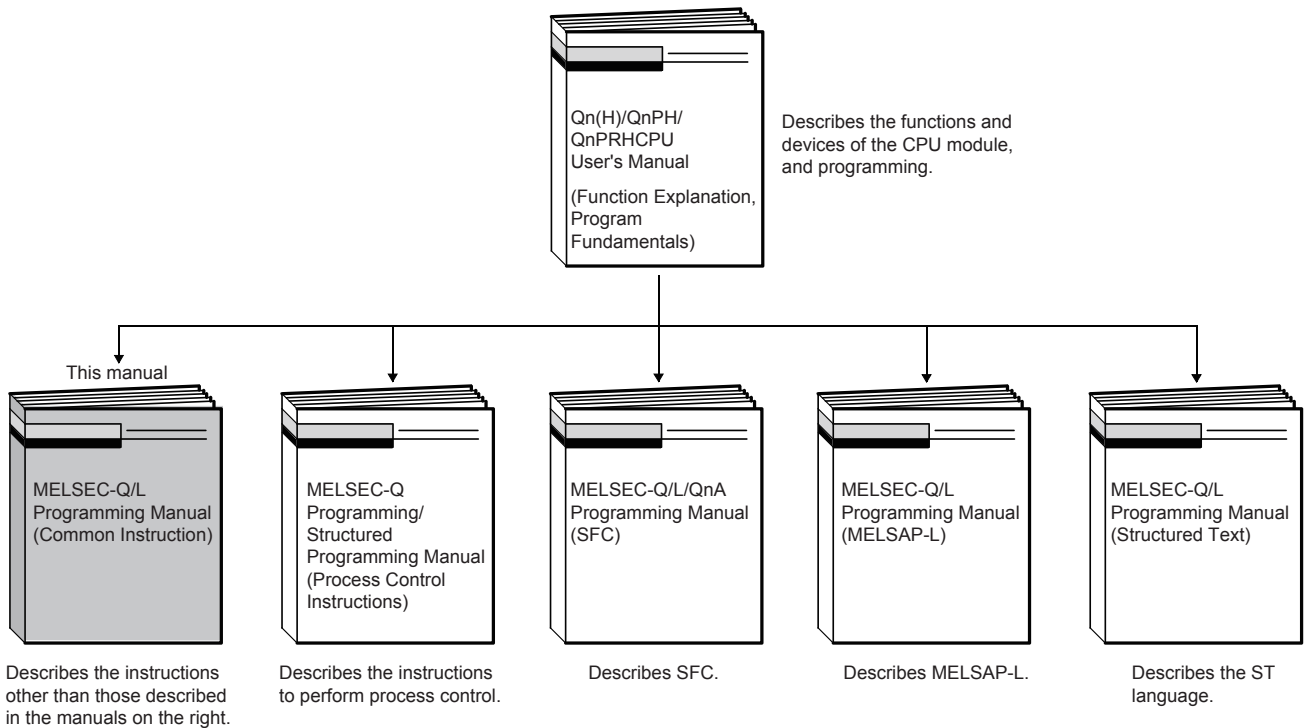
Qn(H)/QnPH/
QnPRHCPU
User's Manual
(Function Explanation, Program Fundamentals)

Describes the functions and devices of the CPU module, and programming.

This manual

MELSEC-Q/L
Programming Manual
(Common Instruction)

Describes the instructions other than those described in the manuals on the right.

MELSEC-Q
Programming/
Structured
Programming Manual
(Process Control Instructions)

Describes the instructions to perform process control.

MELSEC-Q/L/QnA
Programming Manual
(SFC)

Describes SFC.

MELSEC-Q/L
Programming Manual
(MELSAP-L)

Describes MELSAP-L.

MELSEC-Q/L
Programming Manual
(Structured Text)

Describes the ST language.